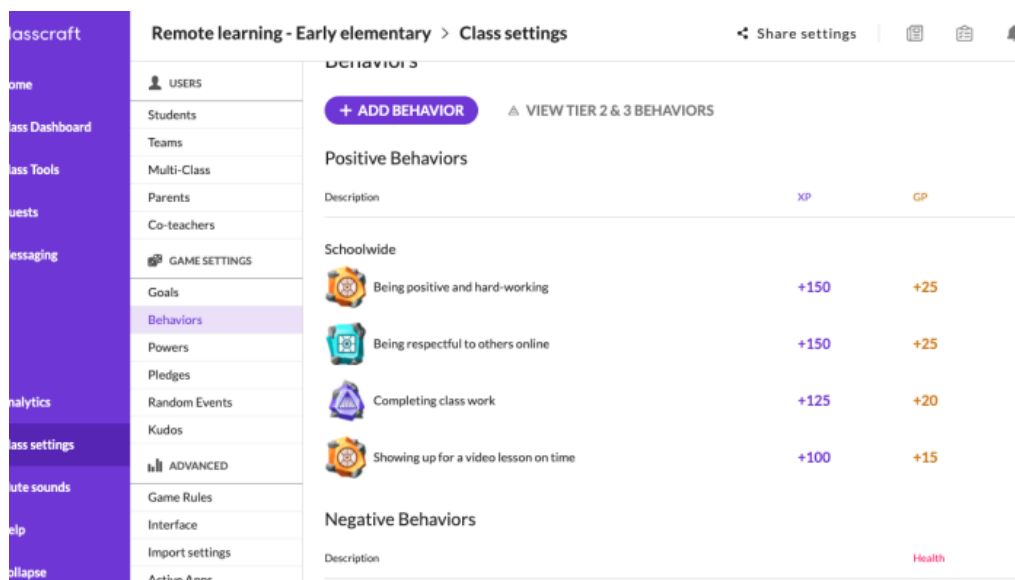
lasscraft

ome

lass Dashboard

lass Tools

uests

essaging

nalytics

lass settings

ute sounds

elp

ollapse

Remote learning - Early elementary > Class settings

Share settings

USERS

Students

Teams

Multi-Class

Parents

Co-teachers

GAME SETTINGS

Goals

Behaviors

Powers

Pledges

Random Events

Kudos

ADVANCED

Game Rules

Interface

Import settings

Active Apps

Behaviors

+ ADD BEHAVIOR

VIEW TIER 2 & 3 BEHAVIORS

Positive Behaviors

| Description | XP | GP |
|---|---|---|
| Schoolwide | | |
| Being positive and hard-working | +150 | +25 |
| Being respectful to others online | +150 | +25 |
| Completing class work | +125 | +20 |
| Showing up for a video lesson on time | +100 | +15 |

Negative Behaviors

| Description | Health |
|---|---|